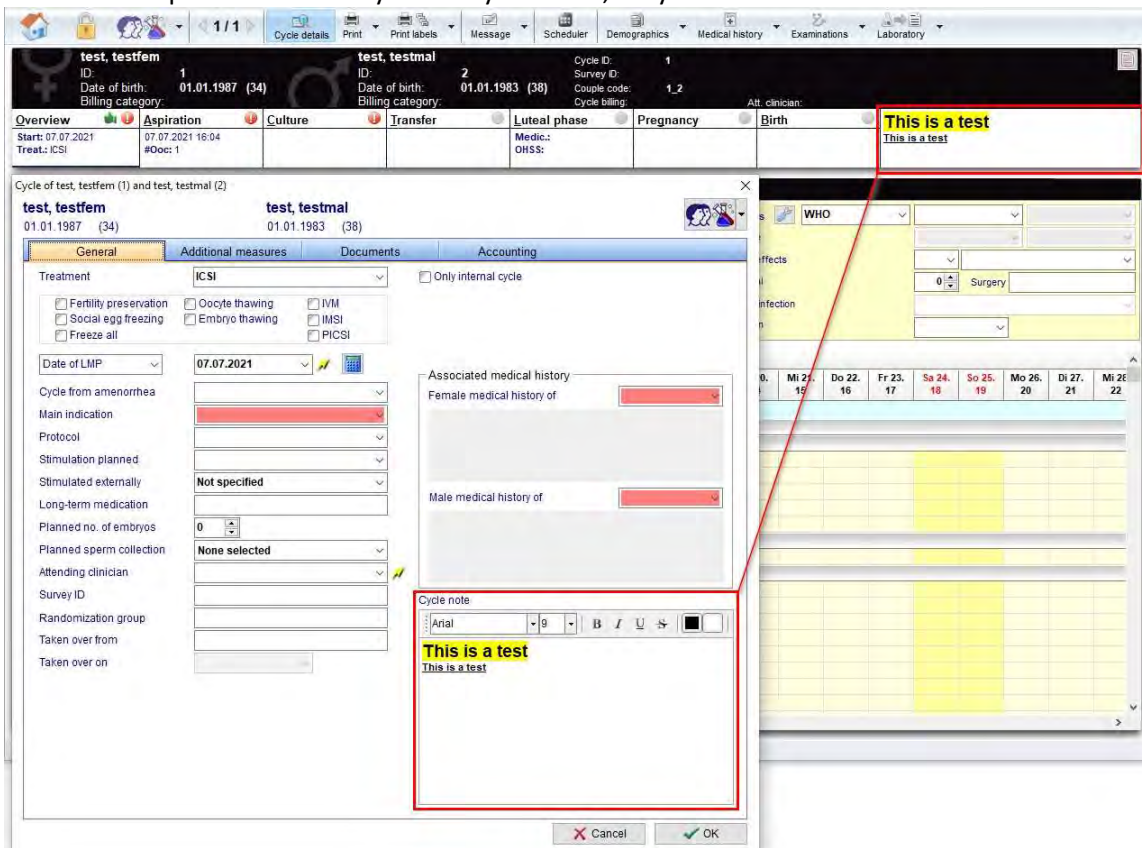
1/1 Cycle details Print Print labels Message Scheduler Demographics Medical history Examinations Laboratory

test, testfem
ID: 1
Date of birth: 01.01.1987 (34)
Billing category:

test, testmal
ID: 2
Date of birth: 01.01.1983 (38)
Billing category:

Cycle ID: 1
Survey ID:
Couple code: 1_2
Cycle billing:
Att. clinician:

| Overview | Aspiration | Culture | Transfer | Luteal phase | Pregnancy | Birth |
|---|---|---|---|---|---|---|
| Start: 07.07.2021 Treat.: ICSI | 07.07.2021 16:04 #Ooc: 1 | | | Medic.: OHSS: | | |

This is a test
This is a test

Cycle of test, testfem (1) and test, testmal (2)

test, testfem
01.01.1987 (34)
test, testmal
01.01.1983 (38)

General | Additional measures | Documents | Accounting

Treatment ICSI
Only internal cycle
Fertility preservation
Oocyte thawing
IVM
Social egg freezing
Embryo thawing
IMSI
Freeze all
PICSI
Date of LMP 07.07.2021
Cycle from amenorrhea
Main indication
Protocol
Stimulation planned
Stimulated externally Not specified
Long-term medication
Planned no. of embryos 0
Planned sperm collection None selected
Attending clinician
Survey ID
Randomization group
Taken over from
Taken over on

Associated medical history
Female medical history of
Male medical history of

Cycle note
Arial 9 B I U S

This is a test
This is a test

Cancel OK

WHO
ffects
0 Surgery
nfection

Mi 21. 15 | Do 22. 16 | Fr 23. 17 | Sa 24. 18 | So 25. 19 | Mo 26. 20 | Di 27. 21 | Mi 28 22